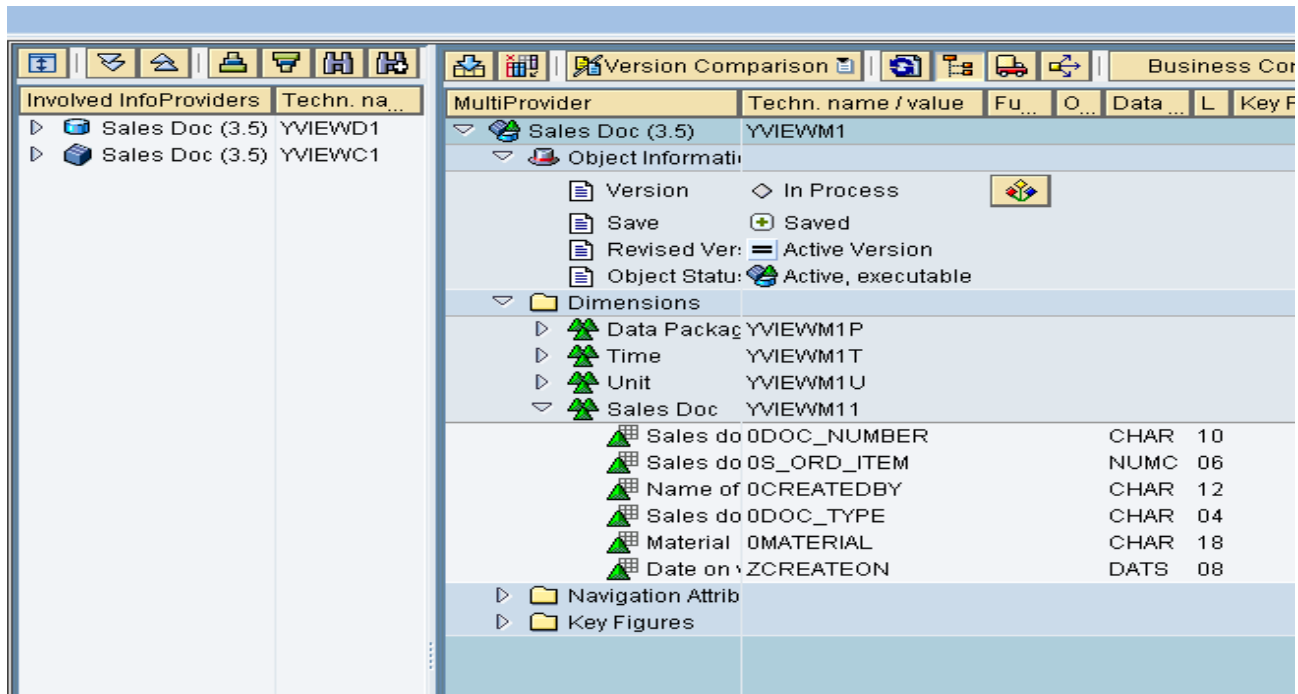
Version Comparison

Business Cor

| Involved InfoProviders | Techn. na... |
|---|---|
| Sales Doc (3.5) | YVIEWD1 |
| Sales Doc (3.5) | YVIEWC1 |

| MultiProvider | Techn. name / value | Fu... | O... | Data ... | L | Key F |
|---|---|---|---|---|---|---|
| Sales Doc (3.5) | YVIEWM1 | | | | | |
| Object Informati | | | | | | |
| Version | In Process | | | | | |
| Save | Saved | | | | | |
| Revised Ver: | Active Version | | | | | |
| Object Statu: | Active, executable | | | | | |
| Dimensions | | | | | | |
| Data Packag | YVIEWM1P | | | | | |
| Time | YVIEWM1T | | | | | |
| Unit | YVIEWM1U | | | | | |
| Sales Doc | YVIEWM11 | | | | | |
| Sales do | 0DOC_NUMBER | | | CHAR | 10 | |
| Sales do | 0S_ORD_ITEM | | | NUMC | 06 | |
| Name of | 0CREATEDBY | | | CHAR | 12 | |
| Sales do | 0DOC_TYPE | | | CHAR | 04 | |
| Material | 0MATERIAL | | | CHAR | 18 | |
| Date on | ZCREATEON | | | DATS | 08 | |
| Navigation Attrib | | | | | | |
| Key Figures | | | | | | |